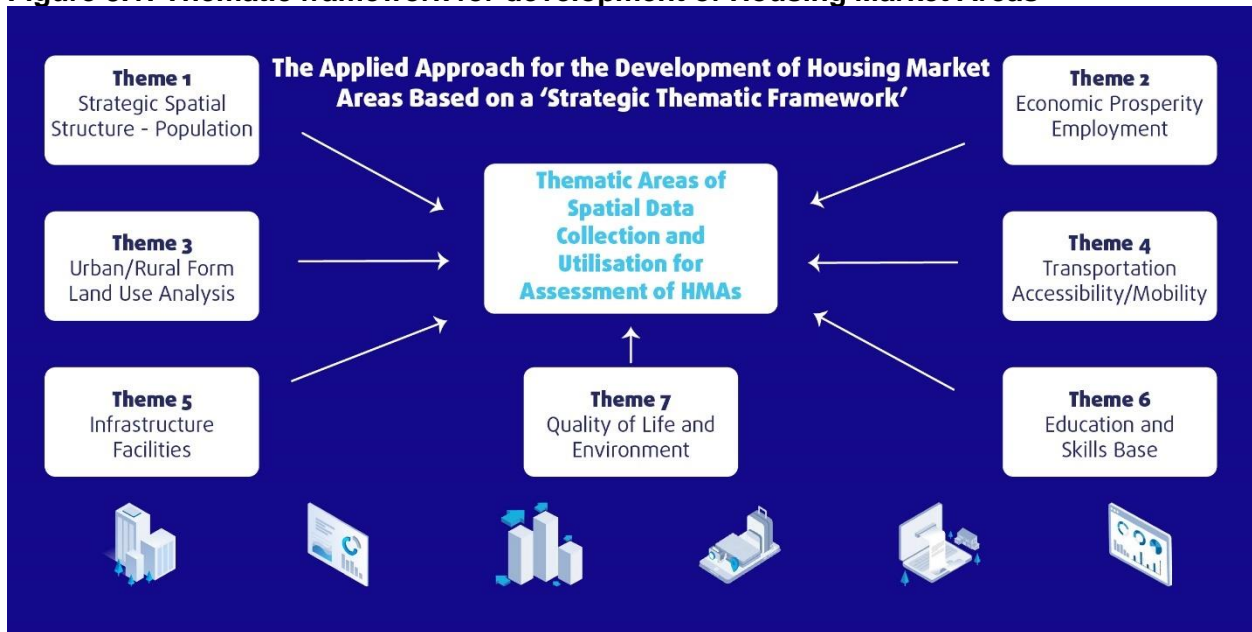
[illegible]

The Applied Approach for the Development of Housing Market Areas Based on a 'Strategic Thematic Framework'

Theme 1
Strategic Spatial Structure - Population

Theme 2
Economic Prosperity Employment

Thematic Areas of Spatial Data Collection and Utilisation for Assessment of HMAs

Theme 3
Urban/Rural Form Land Use Analysis

Theme 4
Transportation Accessibility/Mobility

Theme 5
Infrastructure Facilities

Theme 7
Quality of Life and Environment

Theme 6
Education and Skills Base